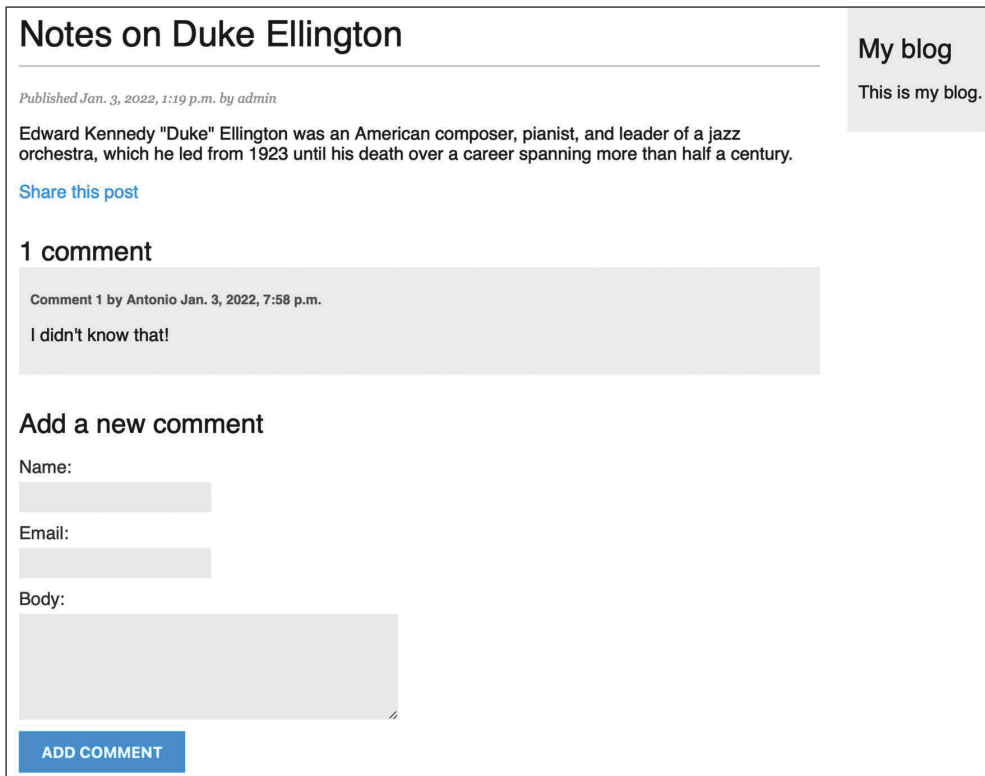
Notes on Duke Ellington

Published Jan. 3, 2022, 1:19 p.m. by admin

Edward Kennedy "Duke" Ellington was an American composer, pianist, and leader of a jazz orchestra, which he led from 1923 until his death over a career spanning more than half a century.

Share this post

1 comment

Comment 1 by Antonio Jan. 3, 2022, 7:58 p.m.

I didn't know that!

Add a new comment

Name:

Email:

Body:

ADD COMMENT

My blog

This is my blog.